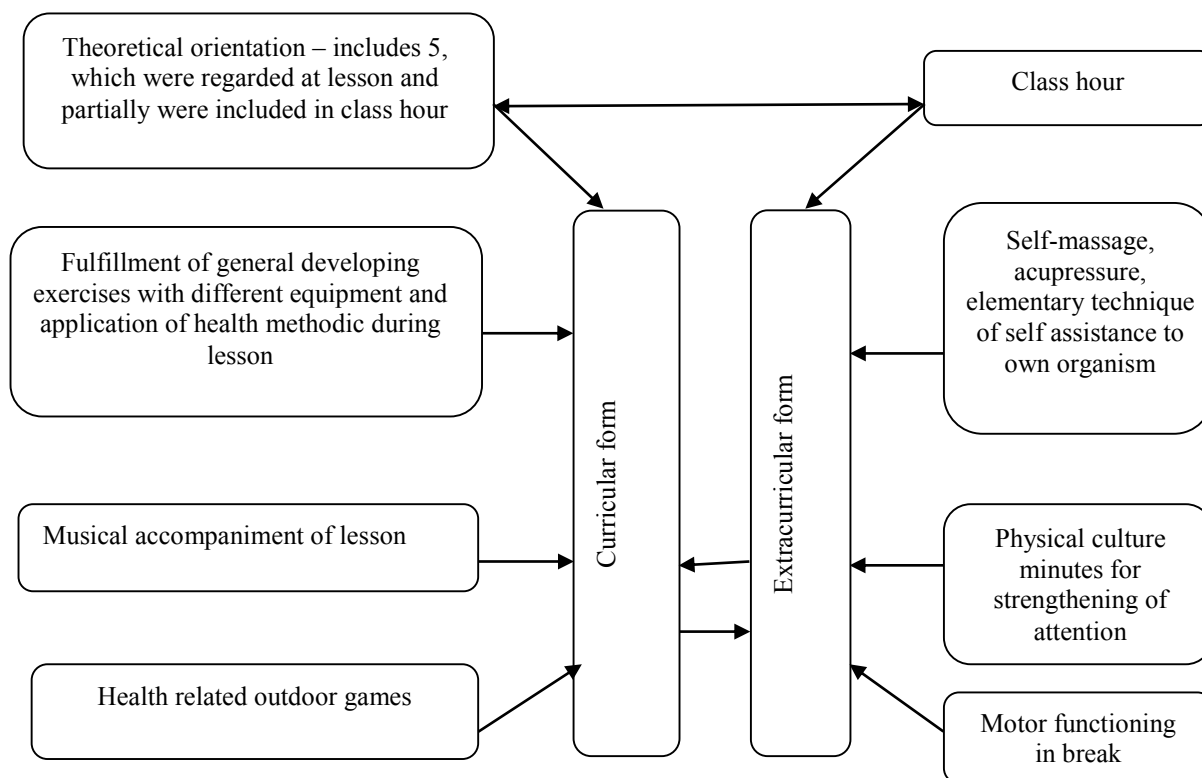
Theoretical orientation – includes 5, which were regarded at lesson and partially were included in class hour

Class hour

Fulfillment of general developing exercises with different equipment and application of health methodic during lesson

Curricular form

Extracurricular form

Self-massage, acupressure, elementary technique of self assistance to own organism

Musical accompaniment of lesson

Physical culture minutes for strengthening of attention

Health related outdoor games

Motor functioning in break